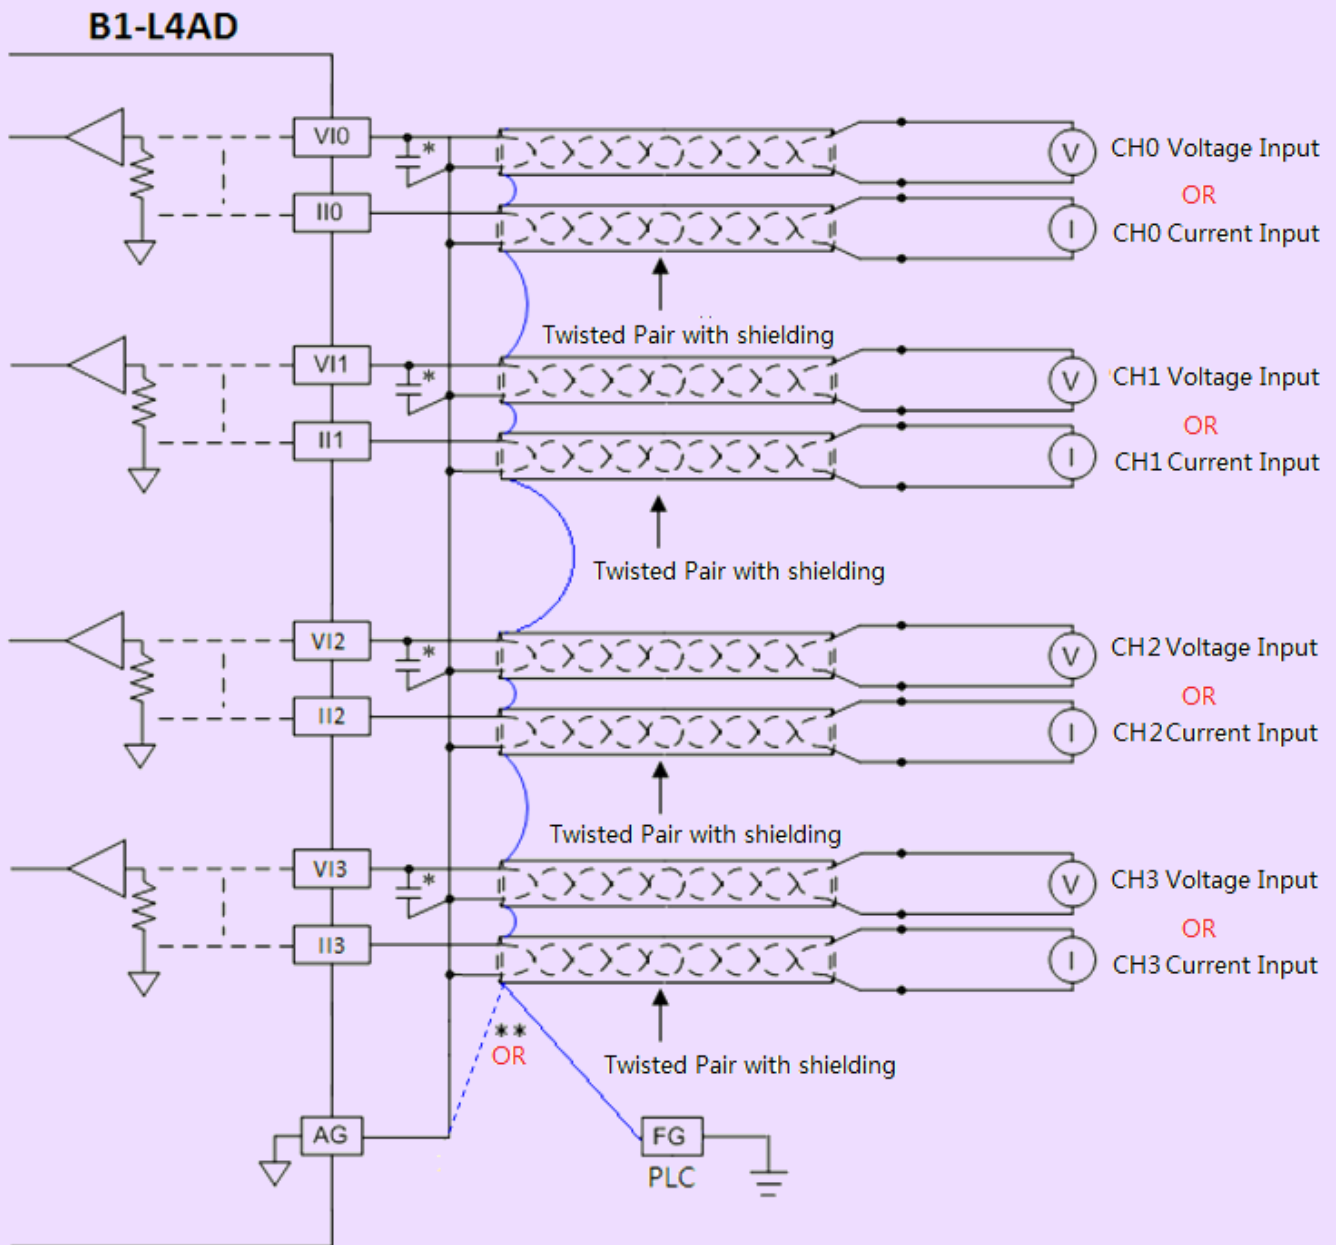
B1-L4AD

VI0
*
II0
V
CH0 Voltage Input
OR
I
CH0 Current Input
Twisted Pair with shielding

VI1
*
II1
V
CH1 Voltage Input
OR
I
CH1 Current Input
Twisted Pair with shielding

VI2
*
II2
V
CH2 Voltage Input
OR
I
CH2 Current Input
Twisted Pair with shielding

VI3
*
II3
V
CH3 Voltage Input
OR
I
CH3 Current Input
**
OR
Twisted Pair with shielding

AG
FG
PLC